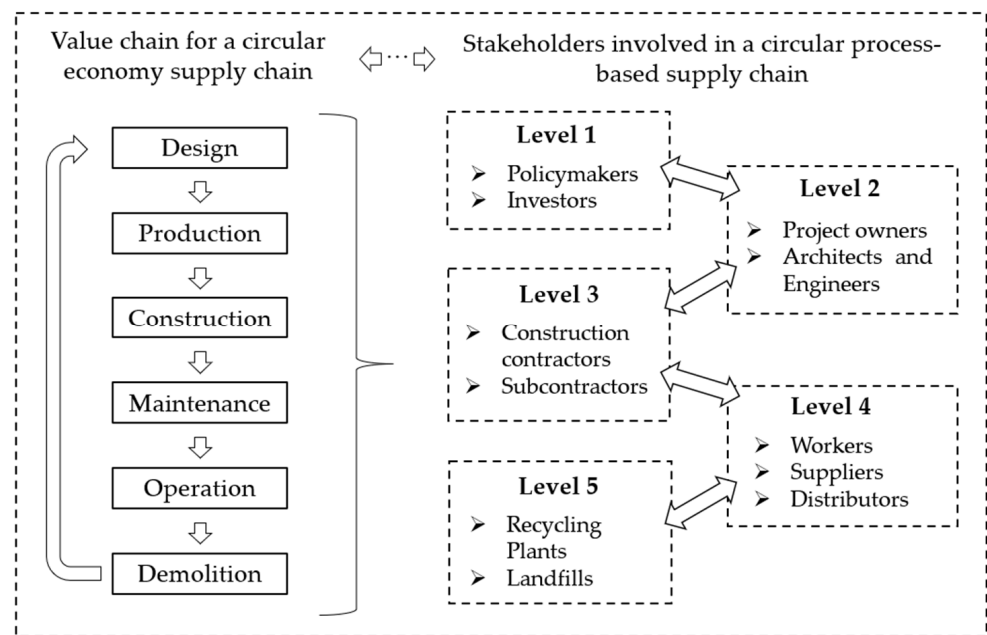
Value chain for a circular economy supply chain

Stakeholders involved in a circular process-based supply chain

Design

Production

Construction

Maintenance

Operation

Demolition

**Level 1**
➢ Policymakers
➢ Investors

**Level 2**
➢ Project owners
➢ Architects and Engineers

**Level 3**
➢ Construction contractors
➢ Subcontractors

**Level 4**
➢ Workers
➢ Suppliers
➢ Distributors

**Level 5**
➢ Recycling Plants
➢ Landfills